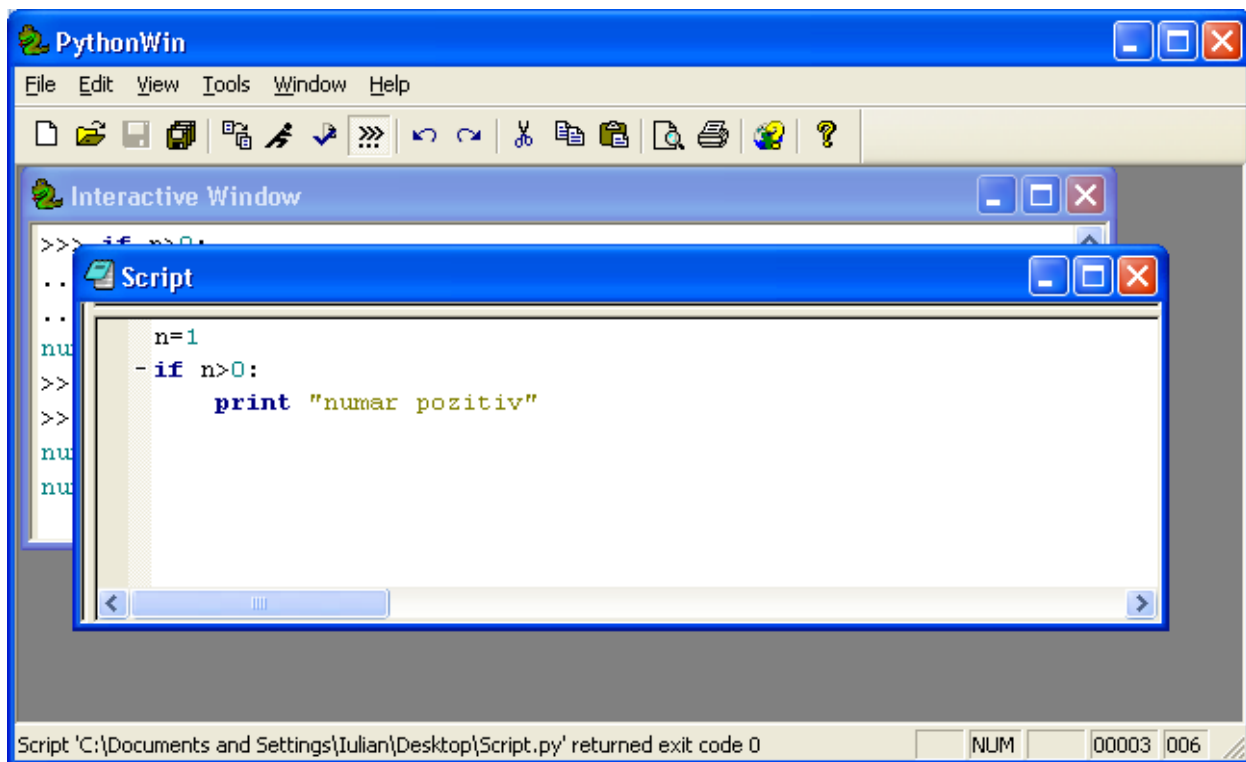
PythonWin

File Edit View Tools Window Help

Interactive Window

>>> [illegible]
..
..
nu
>>
>>
nu
nu

Script

n=1
if n>0:
    print "numar pozitiv"

Script 'C:\Documents and Settings\Iulian\Desktop\Script.py' returned exit code 0

NUM

00003 006